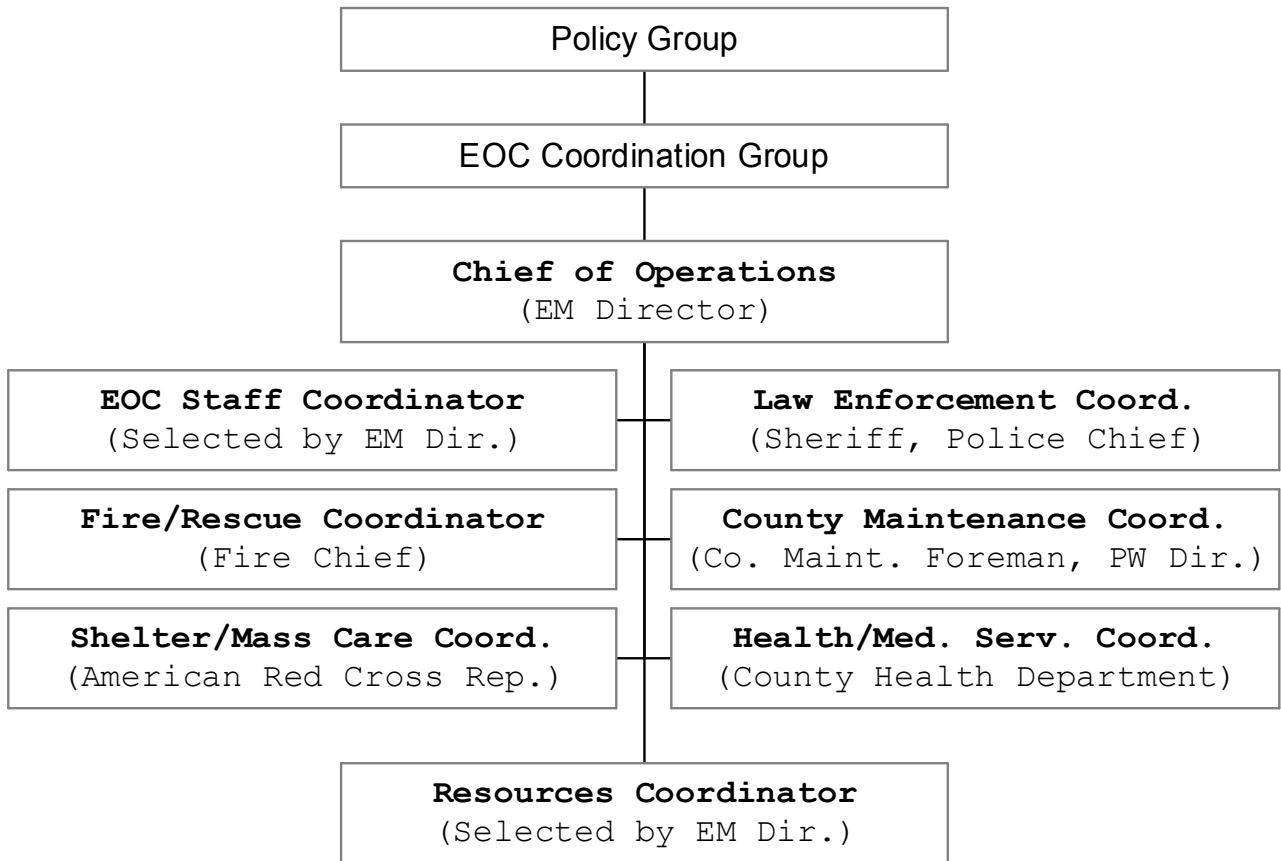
Policy Group

EOC Coordination Group

**Chief of Operations**
(EM Director)

**EOC Staff Coordinator**
(Selected by EM Dir.)

**Law Enforcement Coord.**
(Sheriff, Police Chief)

**Fire/Rescue Coordinator**
(Fire Chief)

**County Maintenance Coord.**
(Co. Maint. Foreman, PW Dir.)

**Shelter/Mass Care Coord.**
(American Red Cross Rep.)

**Health/Med. Serv. Coord.**
(County Health Department)

**Resources Coordinator**
(Selected by EM Dir.)